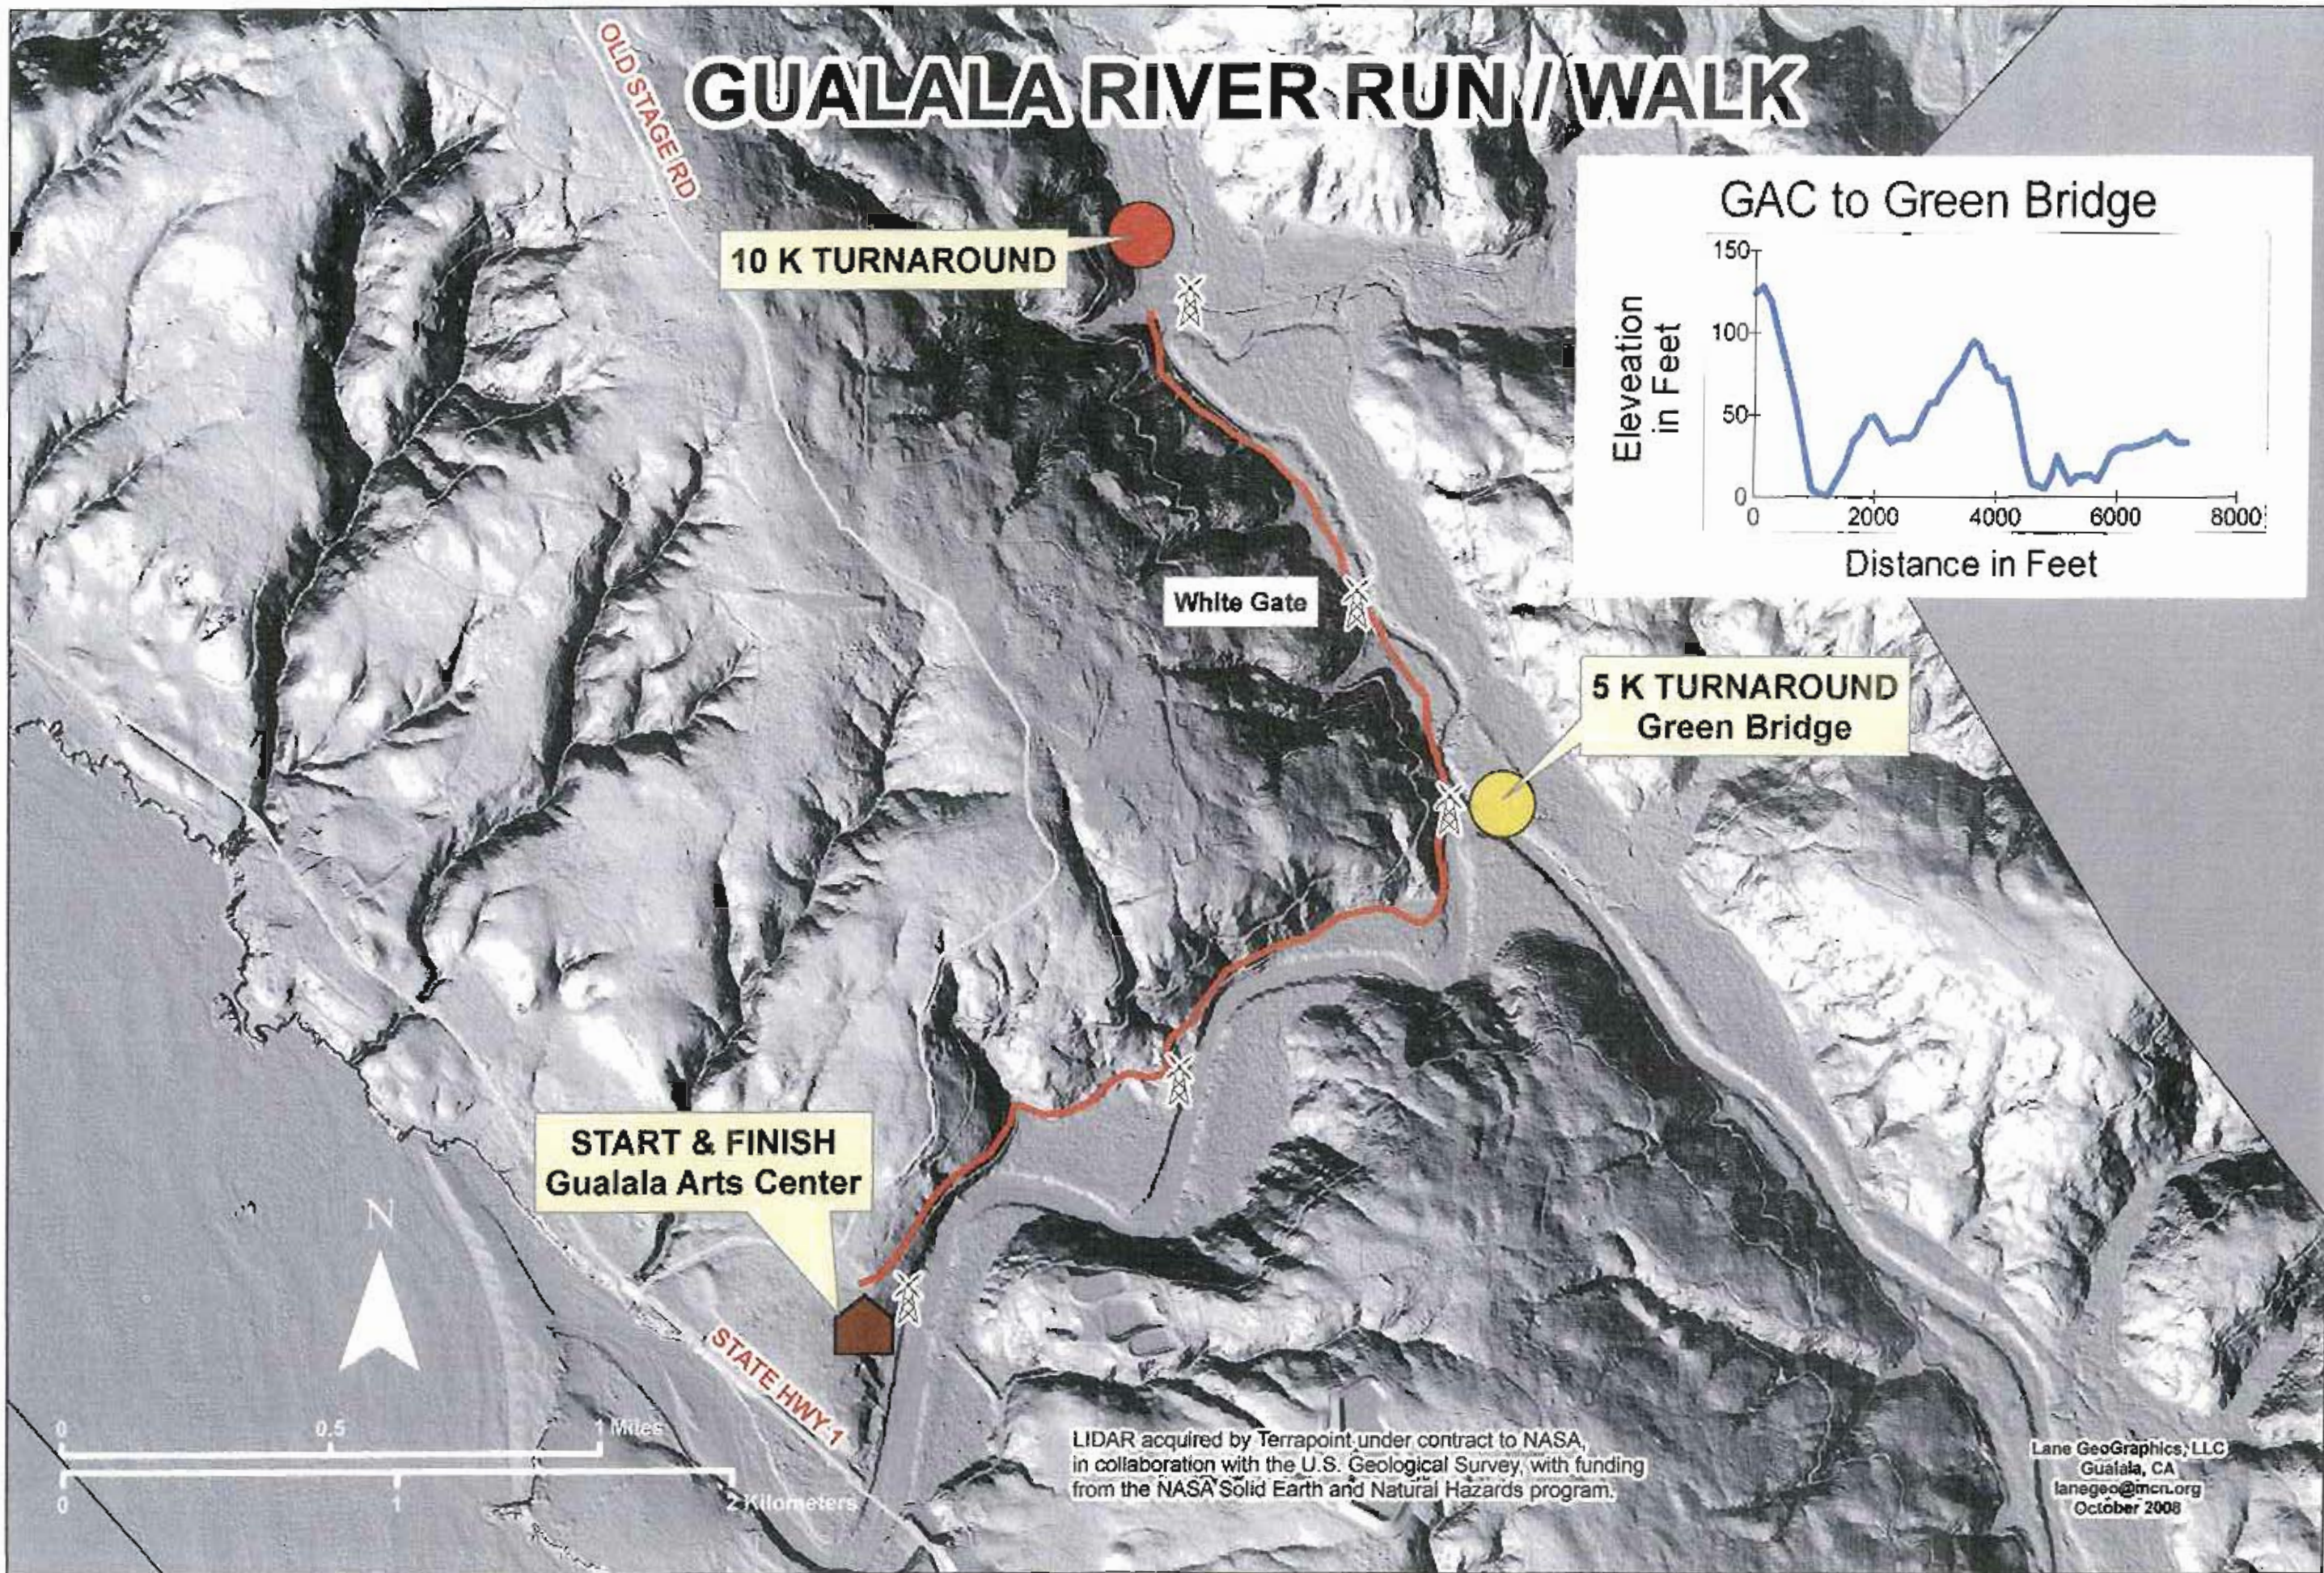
GUALALA RIVER RUN / WALK

OLD STAGE RD

10 K TURNAROUND

GAC to Green Bridge

Elevation in Feet

150
100
50
0

0 2000 4000 6000 8000

Distance in Feet

White Gate

5 K TURNAROUND
Green Bridge

START & FINISH
Gualala Arts Center

N

STATE HWY 1

0 0.5 1 Miles

0 1 2 Kilometers

LIDAR acquired by Terrapoint under contract to NASA, in collaboration with the U.S. Geological Survey, with funding from the NASA Solid Earth and Natural Hazards program.

Lane GeoGraphics, LLC
Gualala, CA
lanegeo@mcn.org
October 2008